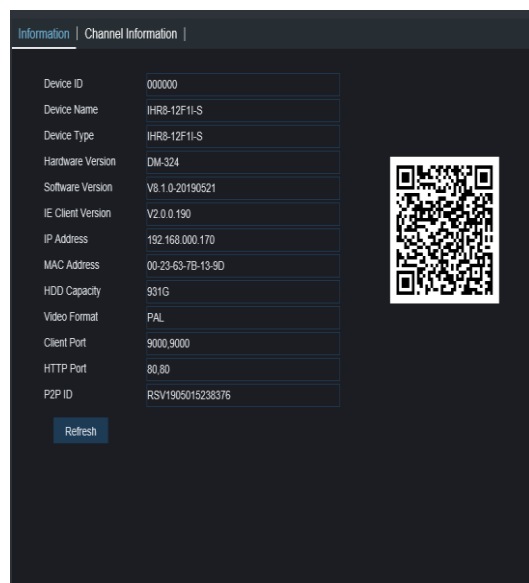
Information | Channel Information |

| | |
|---|---|
| Device ID | 000000 |
| Device Name | IHR8-12F1I-S |
| Device Type | IHR8-12F1I-S |
| Hardware Version | DM-324 |
| Software Version | V8.1.0-20190521 |
| IE Client Version | V2.0.0.190 |
| IP Address | 192.168.000.170 |
| MAC Address | 00-23-63-7B-13-9D |
| HDD Capacity | 931G |
| Video Format | PAL |
| Client Port | 9000,9000 |
| HTTP Port | 80,80 |
| P2P ID | RSV1905015238376 |

Refresh